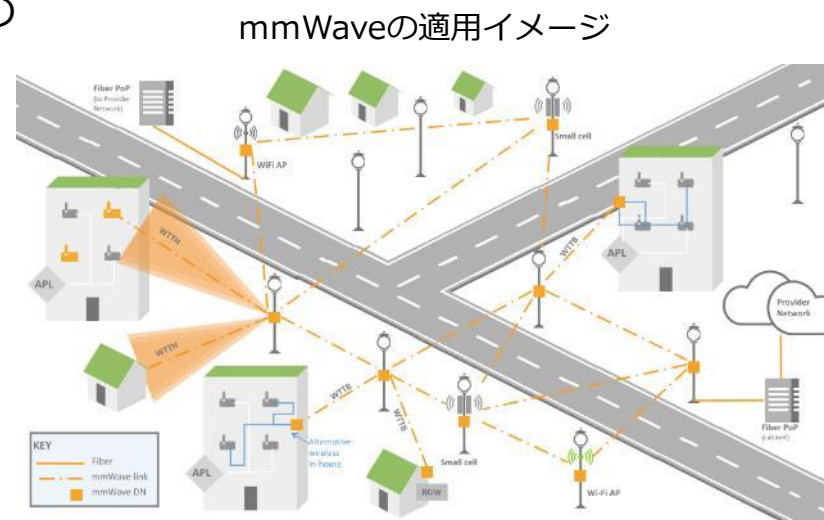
mmWaveの適用イメージ

Fiber PoP
(to Provider Network)

WiFi AP

Small cell

APL

WTTH

WTTH

WTTB

WTTB

WTTB

Provider Network

APL

Alternative: wireless in-house

Small cell

Wi-Fi AP

Fiber PoP
(cabinet)

RGW

KEY
Fiber
mmWave link
mmWave DN